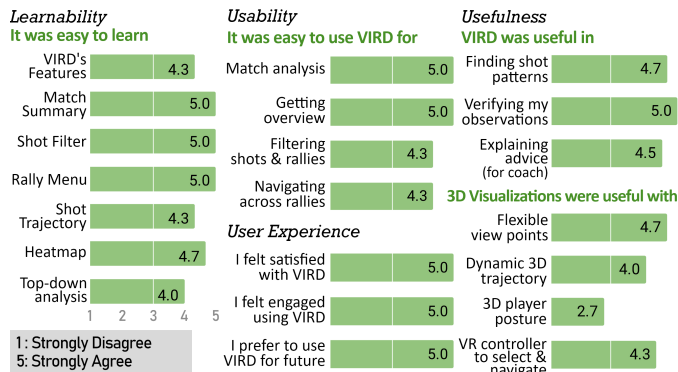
Learnability
It was easy to learn

| | |
|---|---|
| VIRD's Features | 4.3 |
| Match Summary | 5.0 |
| Shot Filter | 5.0 |
| Rally Menu | 5.0 |
| Shot Trajectory | 4.3 |
| Heatmap | 4.7 |
| Top-down analysis | 4.0 |

1 2 3 4 5

1 : Strongly Disagree
5: Strongly Agree

Usability
It was easy to use VIRD for

| | |
|---|---|
| Match analysis | 5.0 |
| Getting overview | 5.0 |
| Filtering shots & rallies | 4.3 |
| Navigating across rallies | 4.3 |

User Experience

| | |
|---|---|
| I felt satisfied with VIRD | 5.0 |
| I felt engaged using VIRD | 5.0 |
| I prefer to use VIRD for future | 5.0 |

Usefulness
VIRD was useful in

| | |
|---|---|
| Finding shot patterns | 4.7 |
| Verifying my observations | 5.0 |
| Explaining advice (for coach) | 4.5 |

3D Visualizations were useful with

| | |
|---|---|
| Flexible view points | 4.7 |
| Dynamic 3D trajectory | 4.0 |
| 3D player posture | 2.7 |
| VR controller to select & navigate | 4.3 |